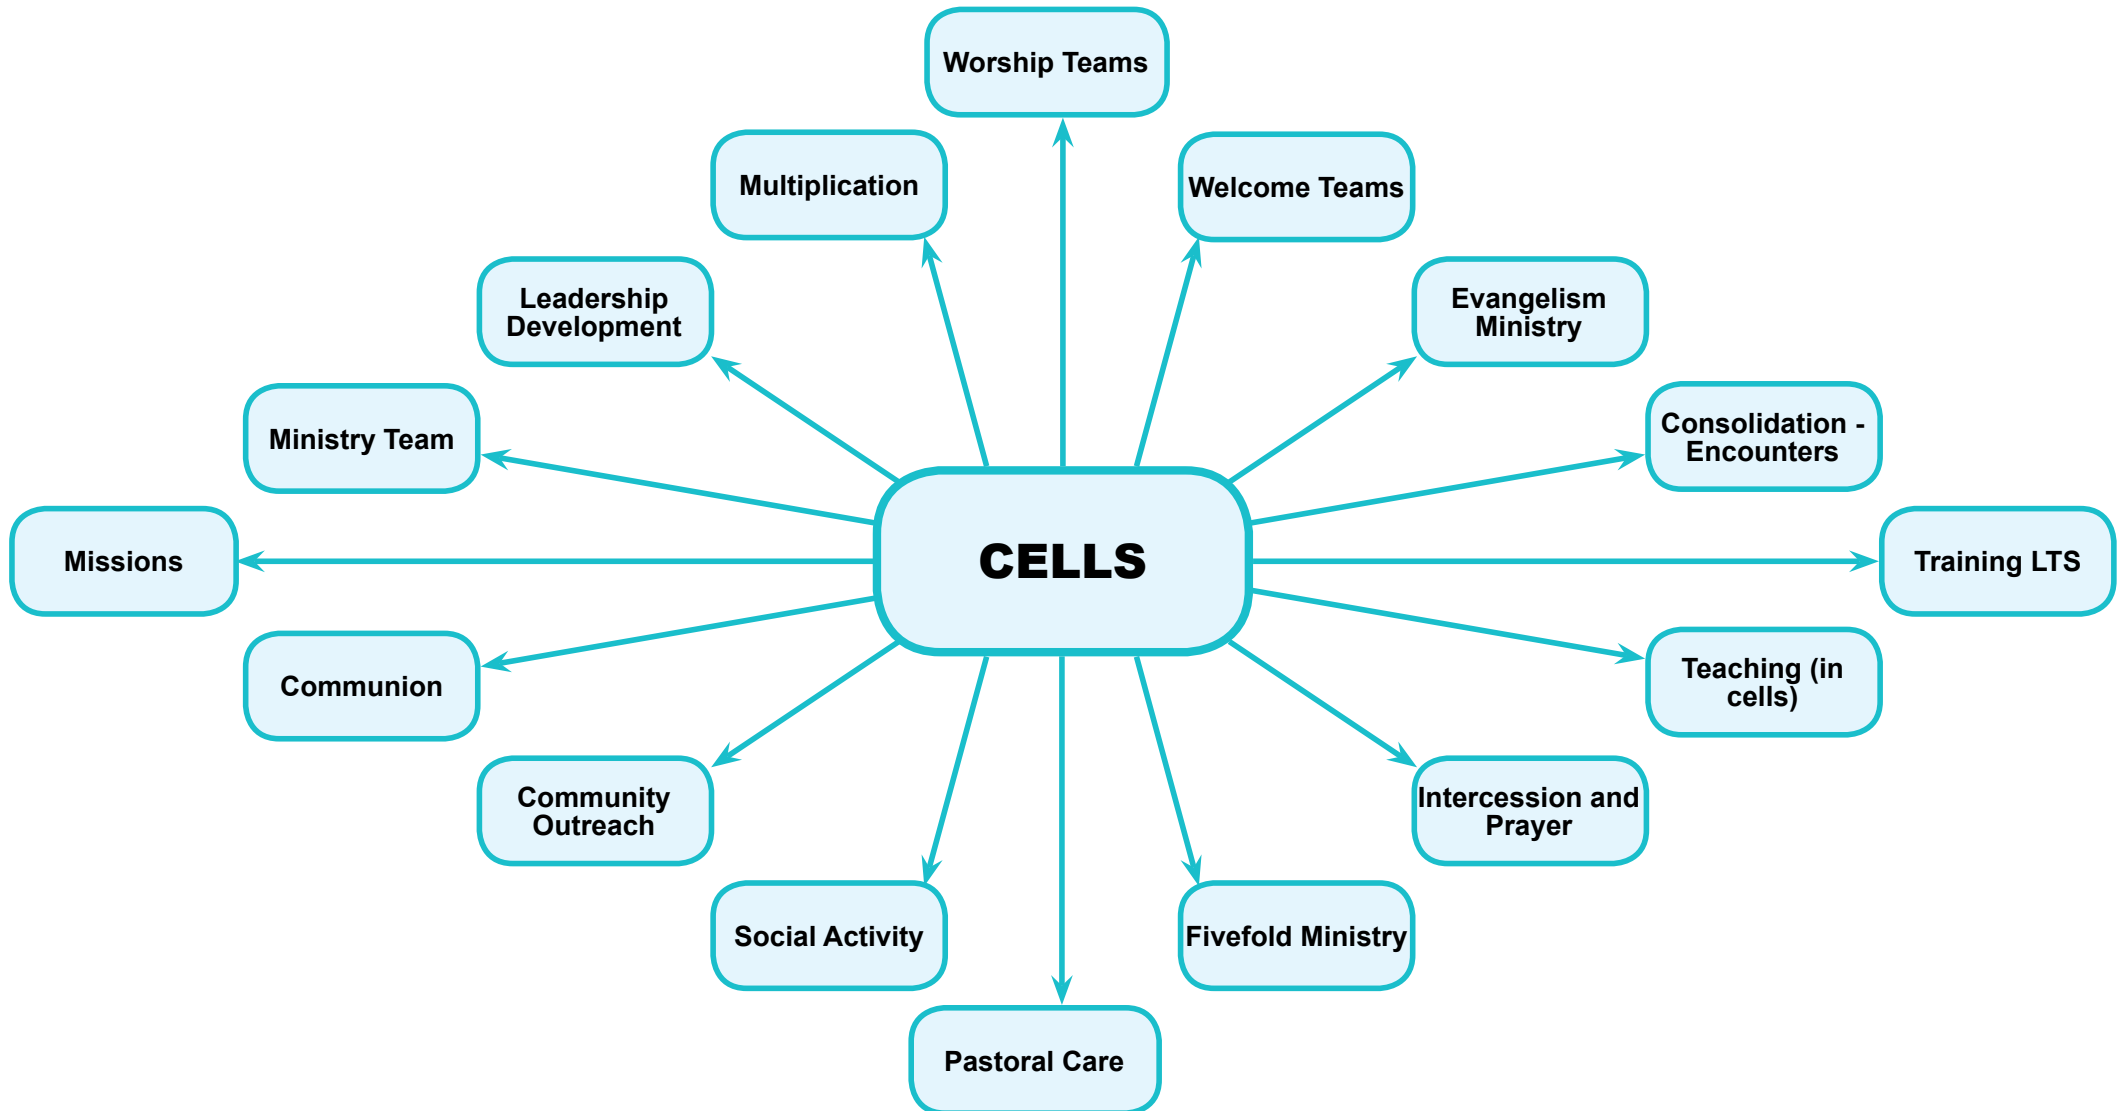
Worship Teams

Multiplication

Welcome Teams

Leadership Development

Evangelism Ministry

Ministry Team

Consolidation - Encounters

Missions

CELLS

Training LTS

Communion

Teaching (in cells)

Community Outreach

Intercession and Prayer

Social Activity

Fivefold Ministry

Pastoral Care